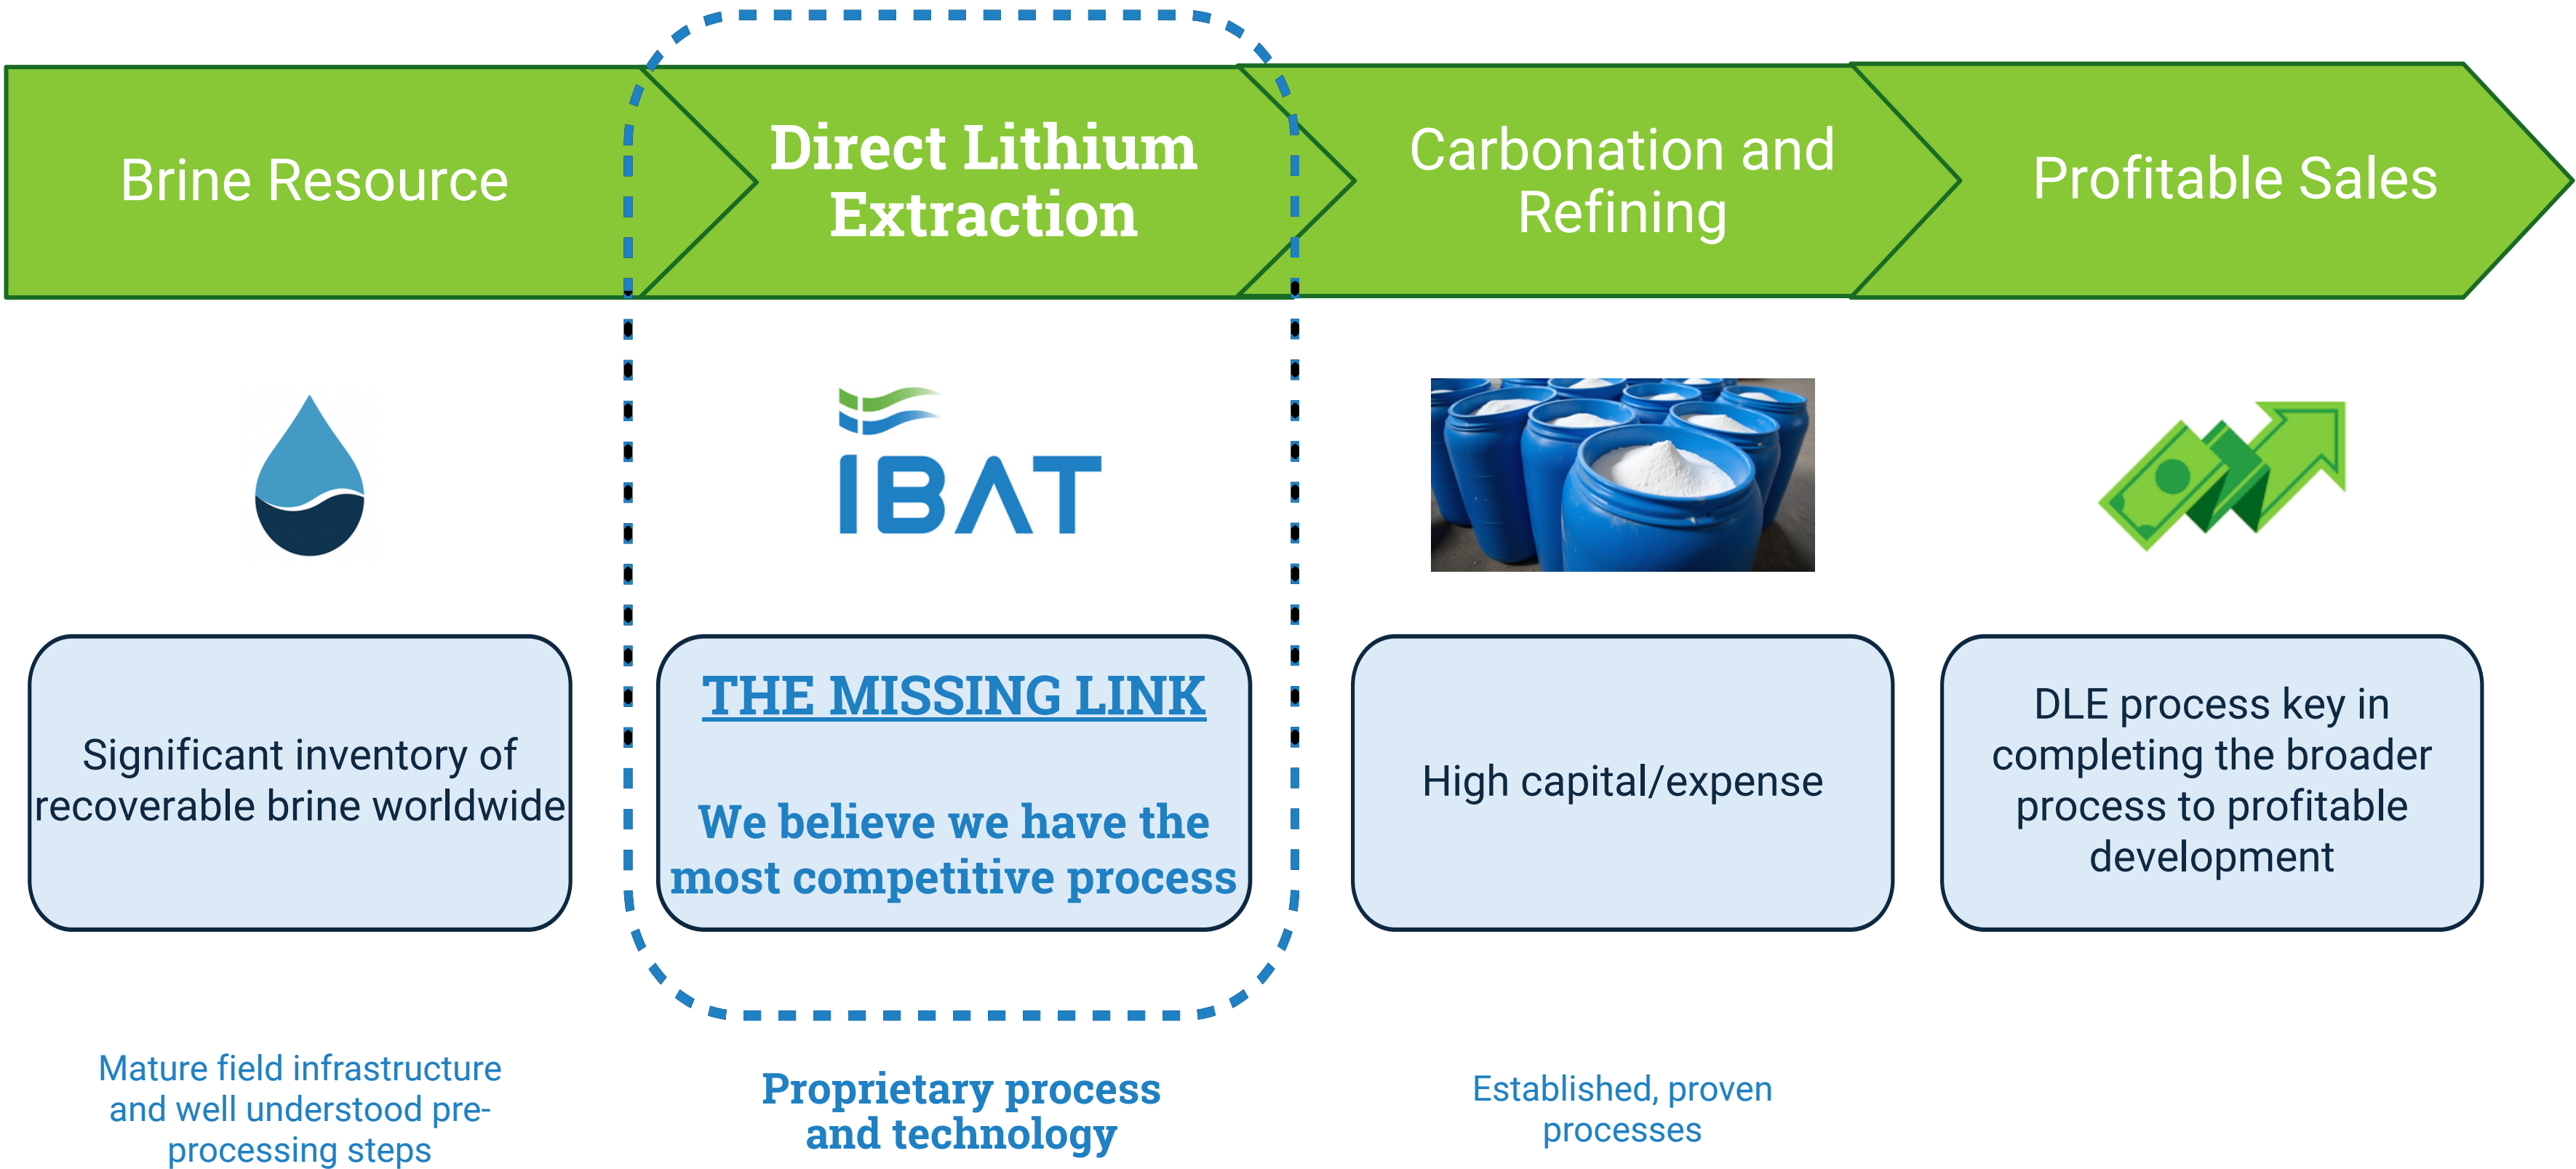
Brine Resource

Direct Lithium Extraction

Carbonation and Refining

Profitable Sales

IBAT

Significant inventory of recoverable brine worldwide

THE MISSING LINK

We believe we have the most competitive process

High capital/expense

DLE process key in completing the broader process to profitable development

Mature field infrastructure and well understood pre-processing steps

Proprietary process and technology

Established, proven processes